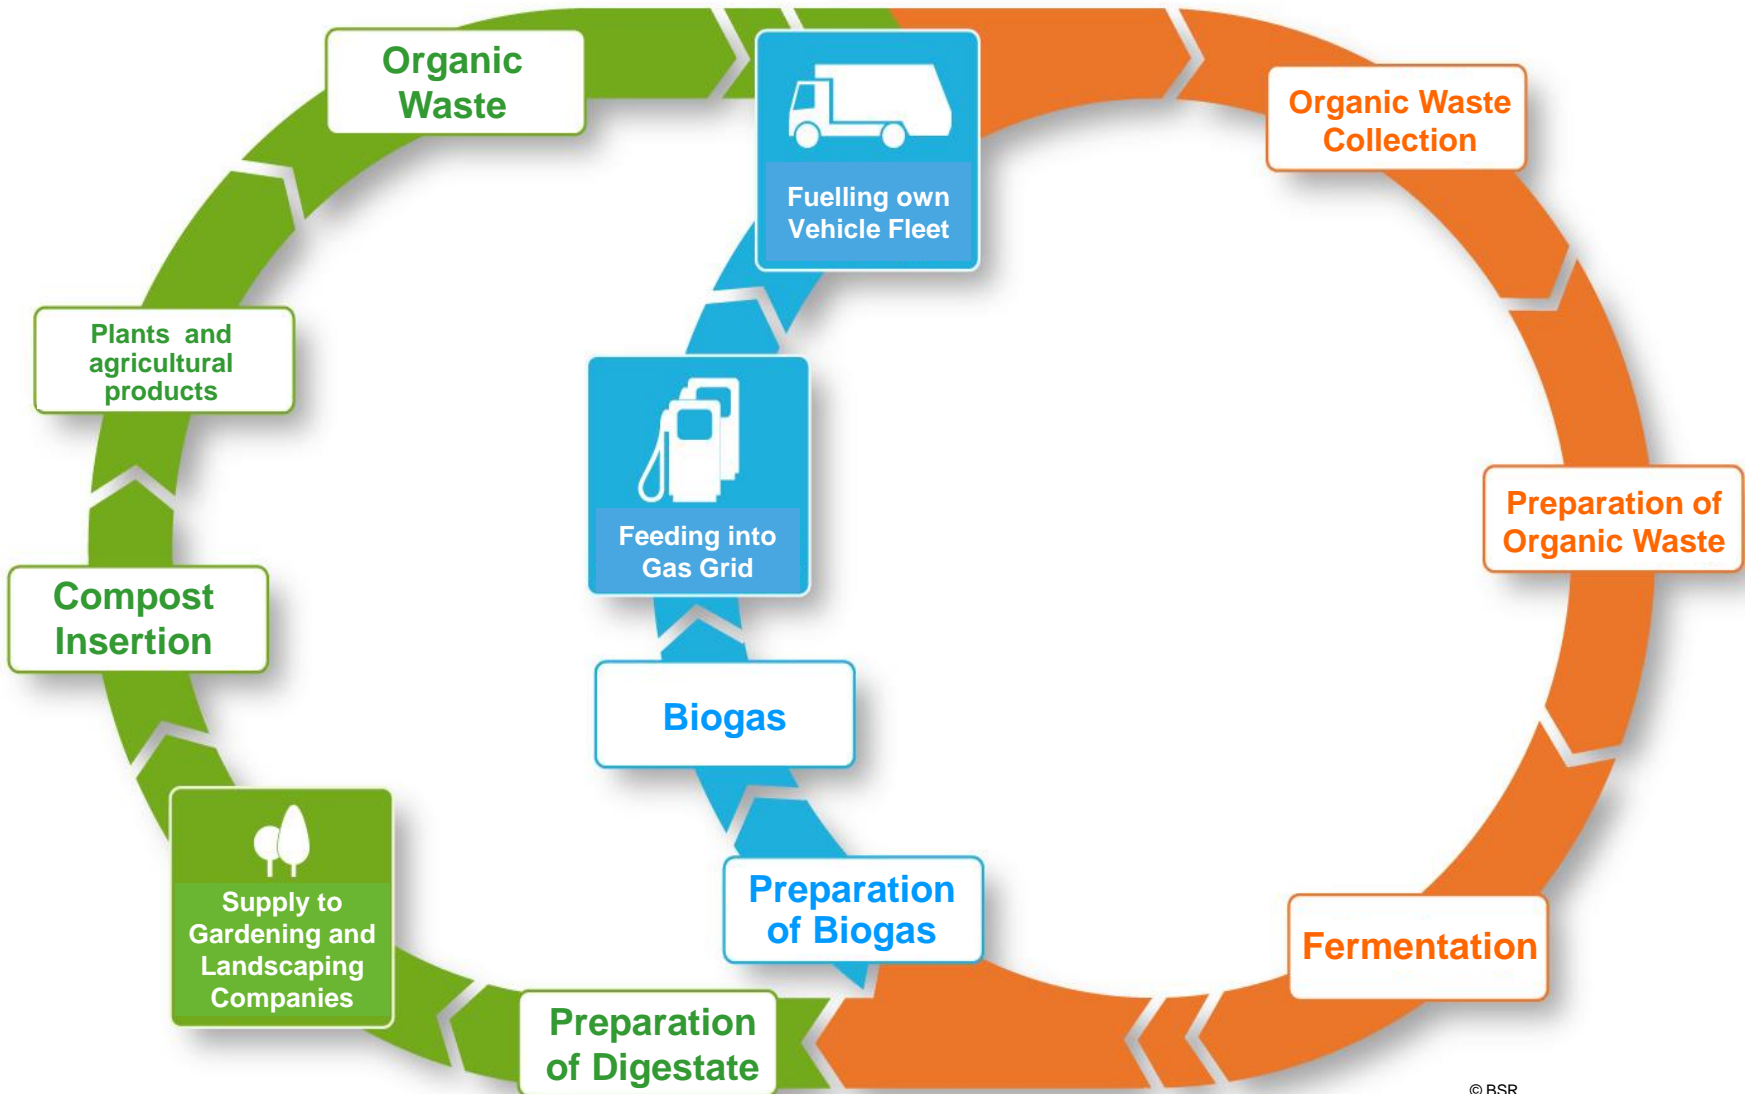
Organic Waste

Fuelling own Vehicle Fleet

Organic Waste Collection

Plants and agricultural products

Feeding into Gas Grid

Preparation of Organic Waste

Compost Insertion

Biogas

Supply to Gardening and Landscaping Companies

Preparation of Biogas

Fermentation

Preparation of Digestate

© BSR